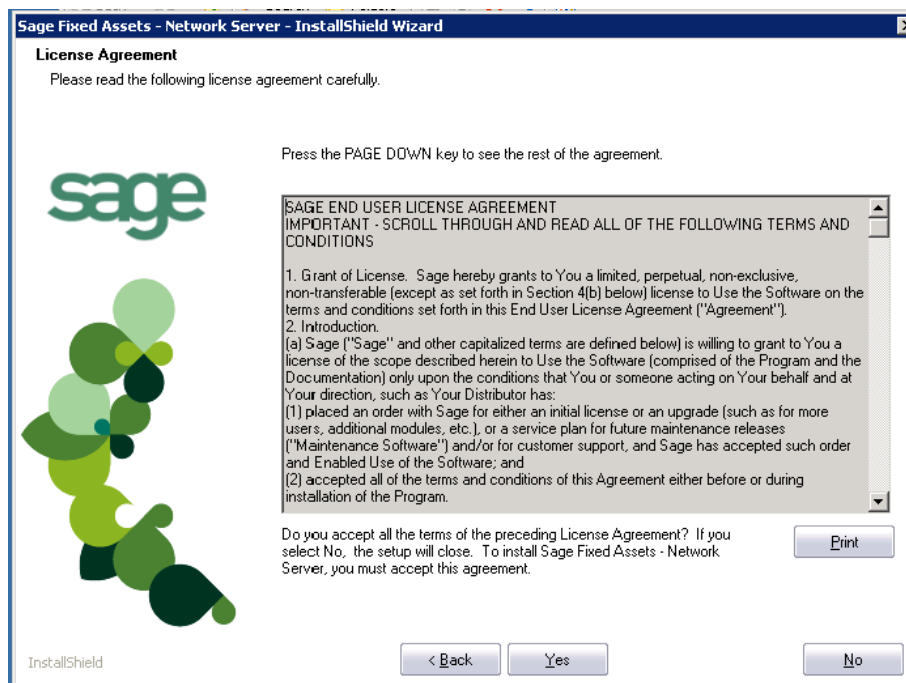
Sage Fixed Assets - Network Server - InstallShield Wizard

License Agreement
Please read the following license agreement carefully.

sage

Press the PAGE DOWN key to see the rest of the agreement.

SAGE END USER LICENSE AGREEMENT
IMPORTANT - SCROLL THROUGH AND READ ALL OF THE FOLLOWING TERMS AND CONDITIONS

1. Grant of License. Sage hereby grants to You a limited, perpetual, non-exclusive, non-transferable (except as set forth in Section 4(b) below) license to Use the Software on the terms and conditions set forth in this End User License Agreement ("Agreement").
2. Introduction.
(a) Sage ("Sage" and other capitalized terms are defined below) is willing to grant to You a license of the scope described herein to Use the Software (comprised of the Program and the Documentation) only upon the conditions that You or someone acting on Your behalf and at Your direction, such as Your Distributor has:
(1) placed an order with Sage for either an initial license or an upgrade (such as for more users, additional modules, etc.), or a service plan for future maintenance releases ("Maintenance Software") and/or for customer support, and Sage has accepted such order and Enabled Use of the Software; and
(2) accepted all of the terms and conditions of this Agreement either before or during installation of the Program.

Do you accept all the terms of the preceding License Agreement? If you select No, the setup will close. To install Sage Fixed Assets - Network Server, you must accept this agreement.

Print

InstallShield

< Back

Yes

No